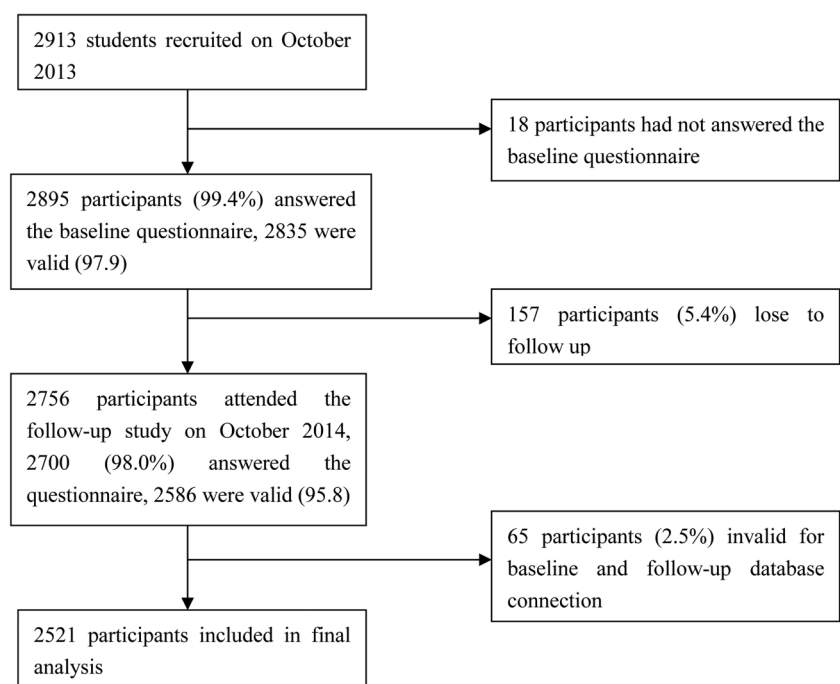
2913 students recruited on October 2013

18 participants had not answered the baseline questionnaire

2895 participants (99.4%) answered the baseline questionnaire, 2835 were valid (97.9)

157 participants (5.4%) lose to follow up

2756 participants attended the follow-up study on October 2014, 2700 (98.0%) answered the questionnaire, 2586 were valid (95.8)

65 participants (2.5%) invalid for baseline and follow-up database connection

2521 participants included in final analysis